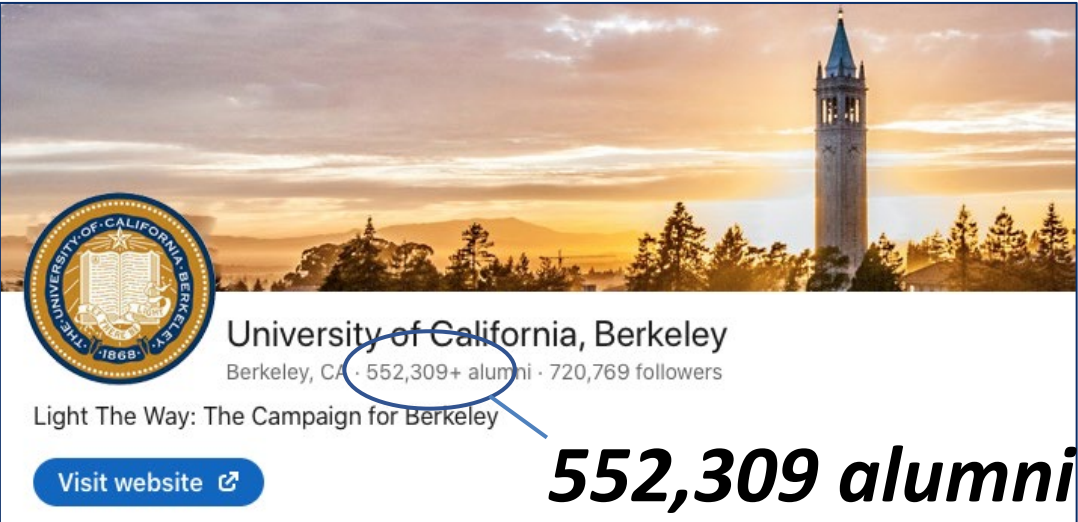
THE UNIVERSITY OF CALIFORNIA BERKELEY
LET THERE BE LIGHT
1868

University of California, Berkeley
Berkeley, CA · 552,309+ alumni · 720,769 followers

Light The Way: The Campaign for Berkeley

Visit website

552,309 alumni